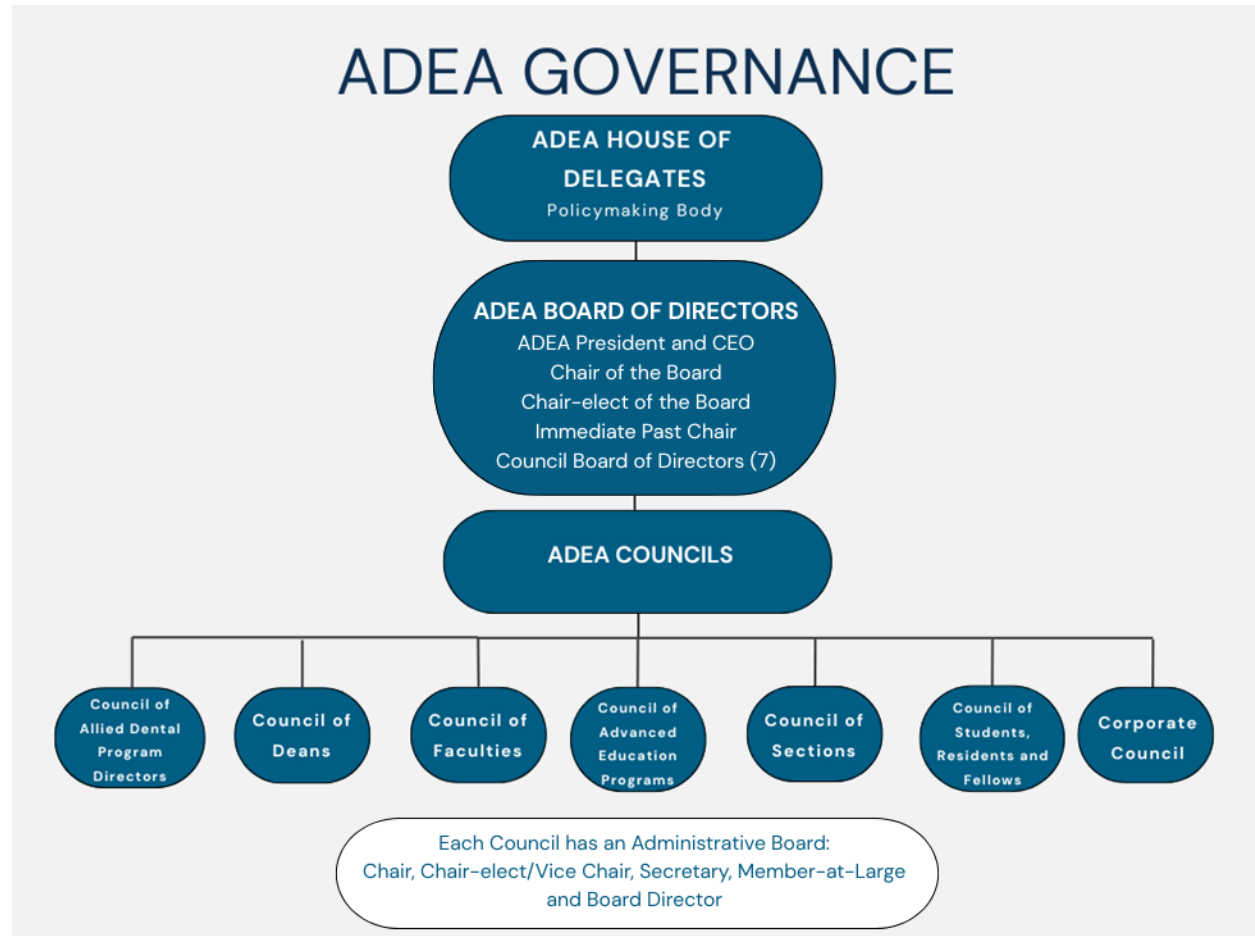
ADEA GOVERNANCE

ADEA HOUSE OF DELEGATES
Policymaking Body

ADEA BOARD OF DIRECTORS
ADEA President and CEO
Chair of the Board
Chair-elect of the Board
Immediate Past Chair
Council Board of Directors (7)

ADEA COUNCILS

Council of Allied Dental Program Directors

Council of Deans

Council of Faculties

Council of Advanced Education Programs

Council of Sections

Council of Students, Residents and Fellows

Corporate Council

Each Council has an Administrative Board:
Chair, Chair-elect/Vice Chair, Secretary, Member-at-Large and Board Director